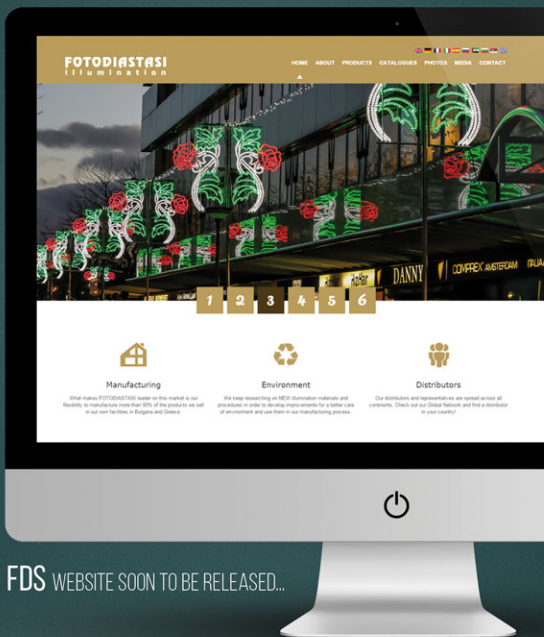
FOTODIASTASI
Illumination

HOME ABOUT PRODUCTS CATALOGUES PHOTOS MEDIA CONTACT

DANNY COMPREX AMSTERDAM

1 2 3 4 5 6

Manufacturing

What makes FOTODIASTASI leader on this market is our flexibility to manufacture more than 90% of the products we sell in our own facilities in Bulgaria and Greece.

Environment

We keep researching on NEW illumination materials and procedures in order to develop improvements for a better care of environment and use them in our manufacturing process.

Distributors

Our distributors and representatives are spread across all continents. Check out our Global Network and find a distributor in your country!

FDS WEBSITE SOON TO BE RELEASED...